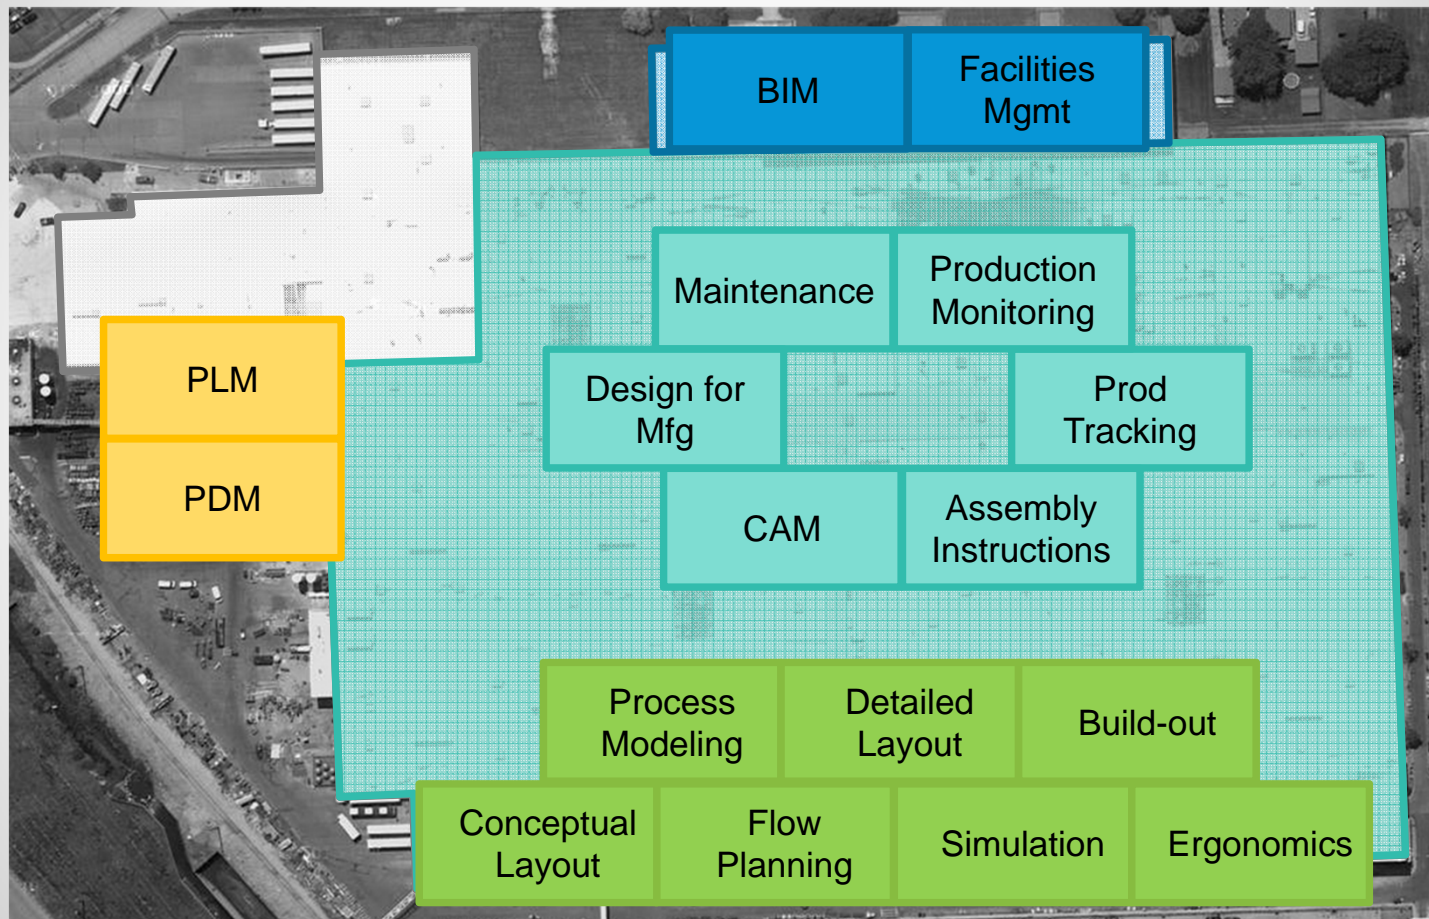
BIM

Facilities Mgmt

Maintenance

Production Monitoring

Design for Mfg

Prod Tracking

CAM

Assembly Instructions

PLM

PDM

Process Modeling

Detailed Layout

Build-out

Conceptual Layout

Flow Planning

Simulation

Ergonomics